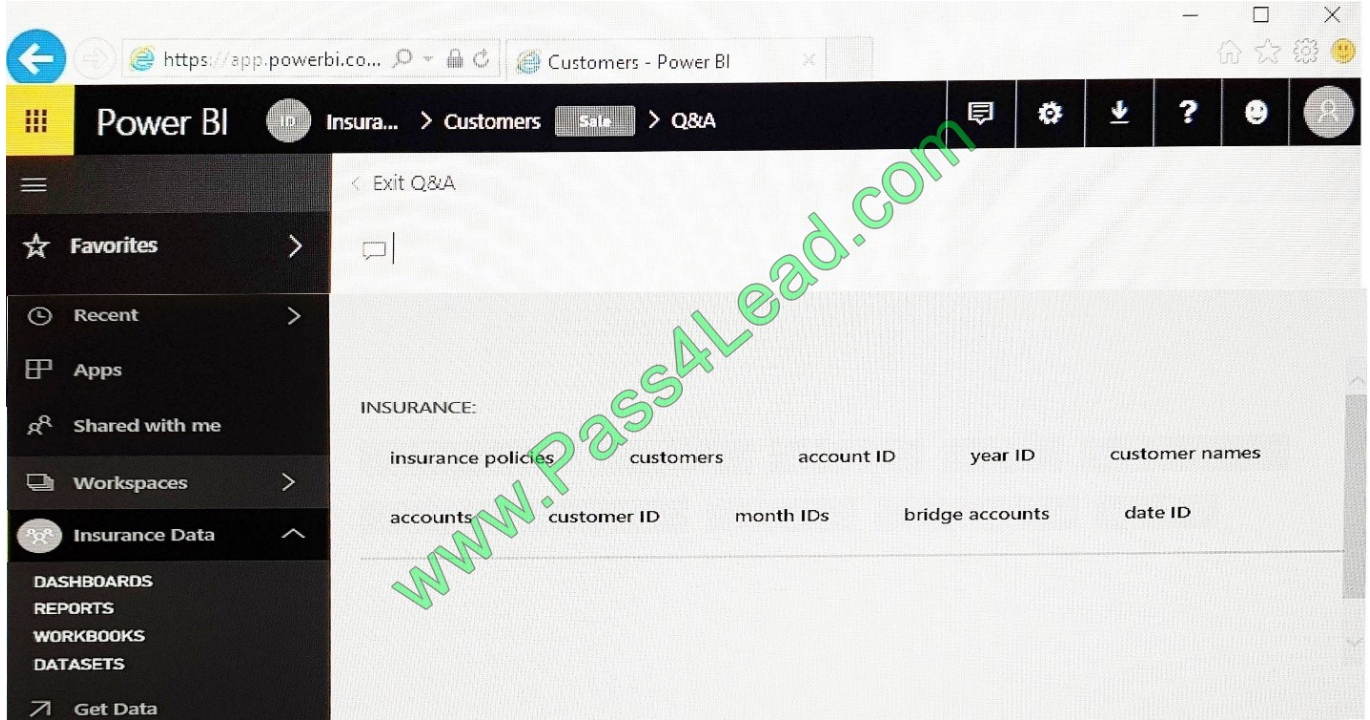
https://app.powerbi.co... Customers - Power BI

Power BI ID Insura... > Customers Sale > Q&A

< Exit Q&A

Favorites
Recent
Apps
Shared with me
Workspaces
Insurance Data
DASHBOARDS
REPORTS
WORKBOOKS
DATASETS
Get Data

INSURANCE:

insurance policies customers account ID year ID customer names

accounts customer ID month IDs bridge accounts date ID

www.Pass4Lead.com